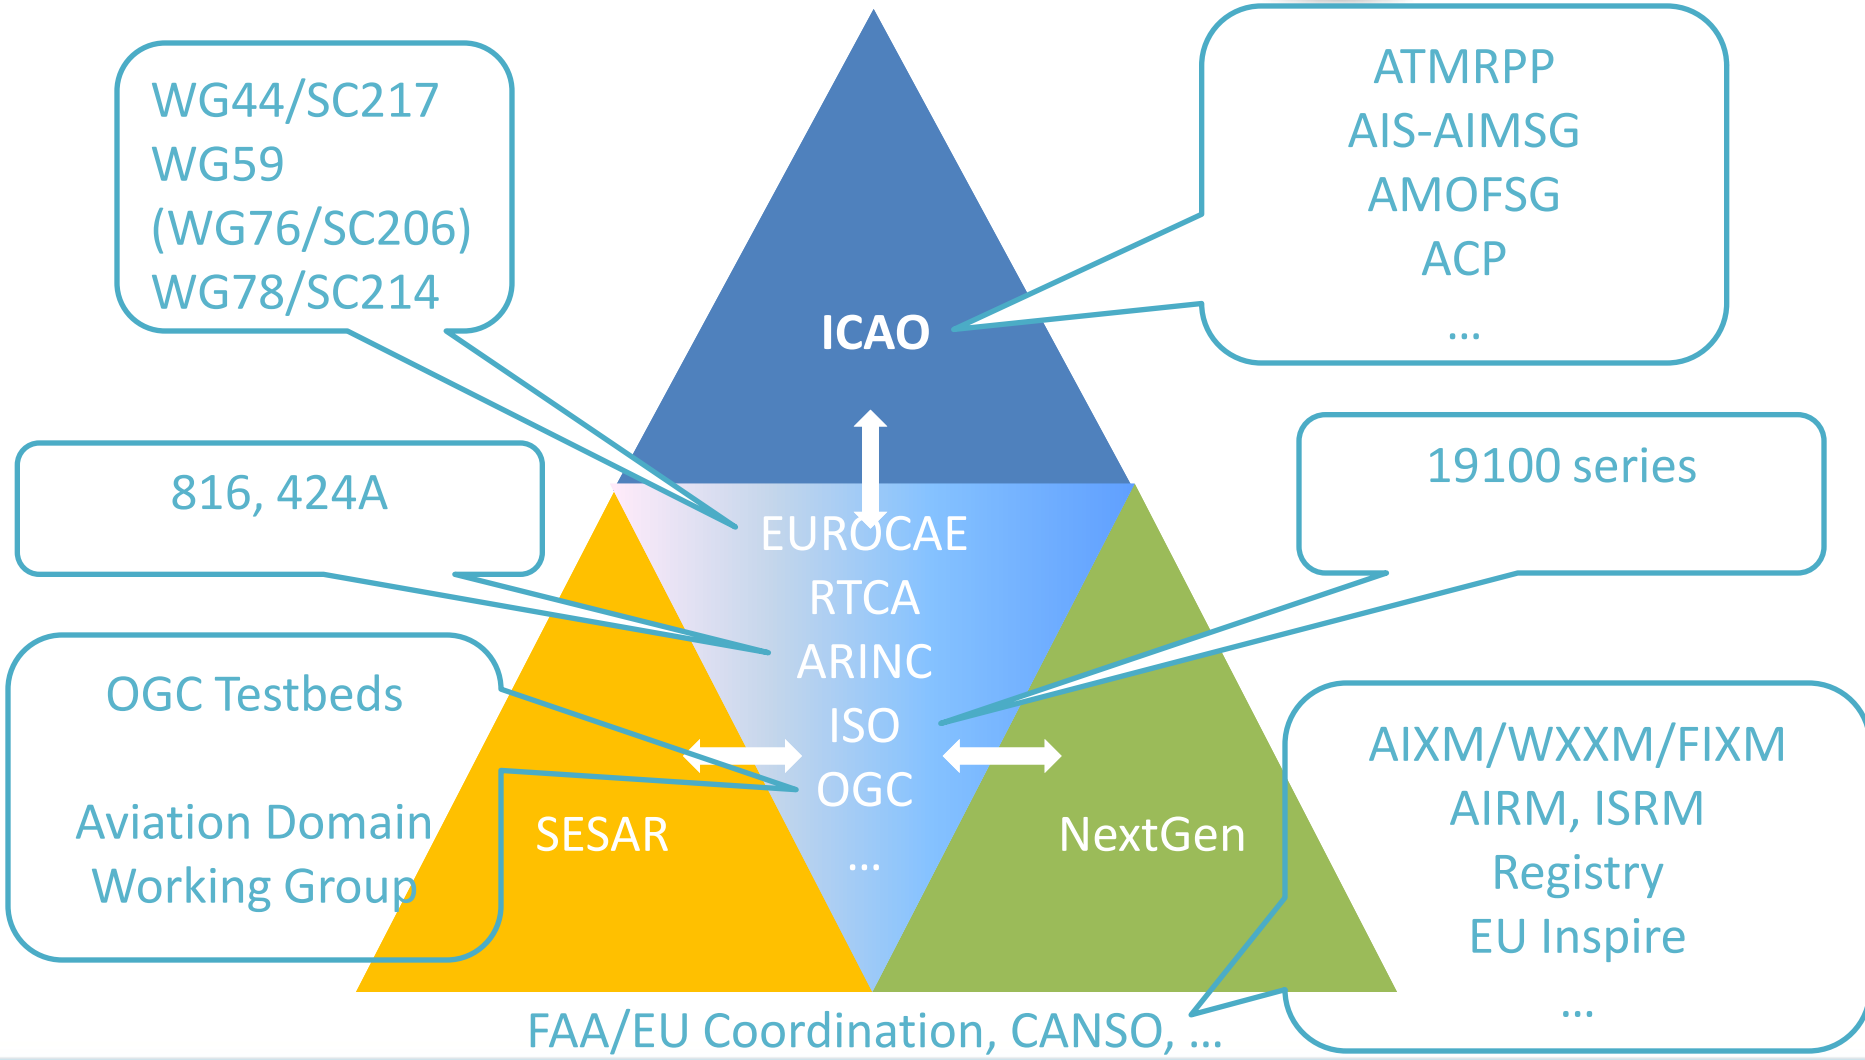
WG44/SC217
WG59
(WG76/SC206)
WG78/SC214

ATMRPP
AIS-AIMSG
AMOFSG
ACP
...

ICAO

816, 424A

19100 series

EUROCAE
RTCA
ARINC
ISO
OGC
...

OGC Testbeds

Aviation Domain Working Group

SESAR

NextGen

AIXM/WXXM/FIXM
AIRM, ISRM
Registry
EU Inspire
...

FAA/EU Coordination, CANSO, ...